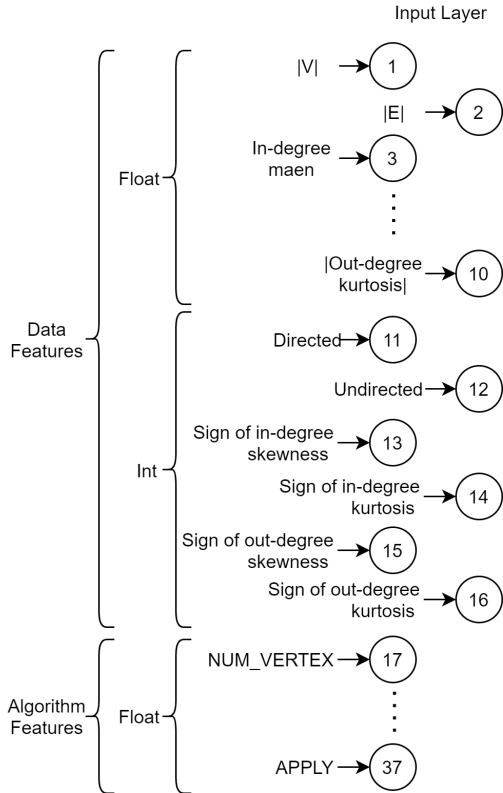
Input Layer

Data Features

Float

|V| 1

|E| 2

In-degree maen 3

|Out-degree kurtosis| 10

Int

Directed 11

Undirected 12

Sign of in-degree skewness 13

Sign of in-degree kurtosis 14

Sign of out-degree skewness 15

Sign of out-degree kurtosis 16

Algorithm Features

Float

NUM_VERTEX 17

APPLY 37